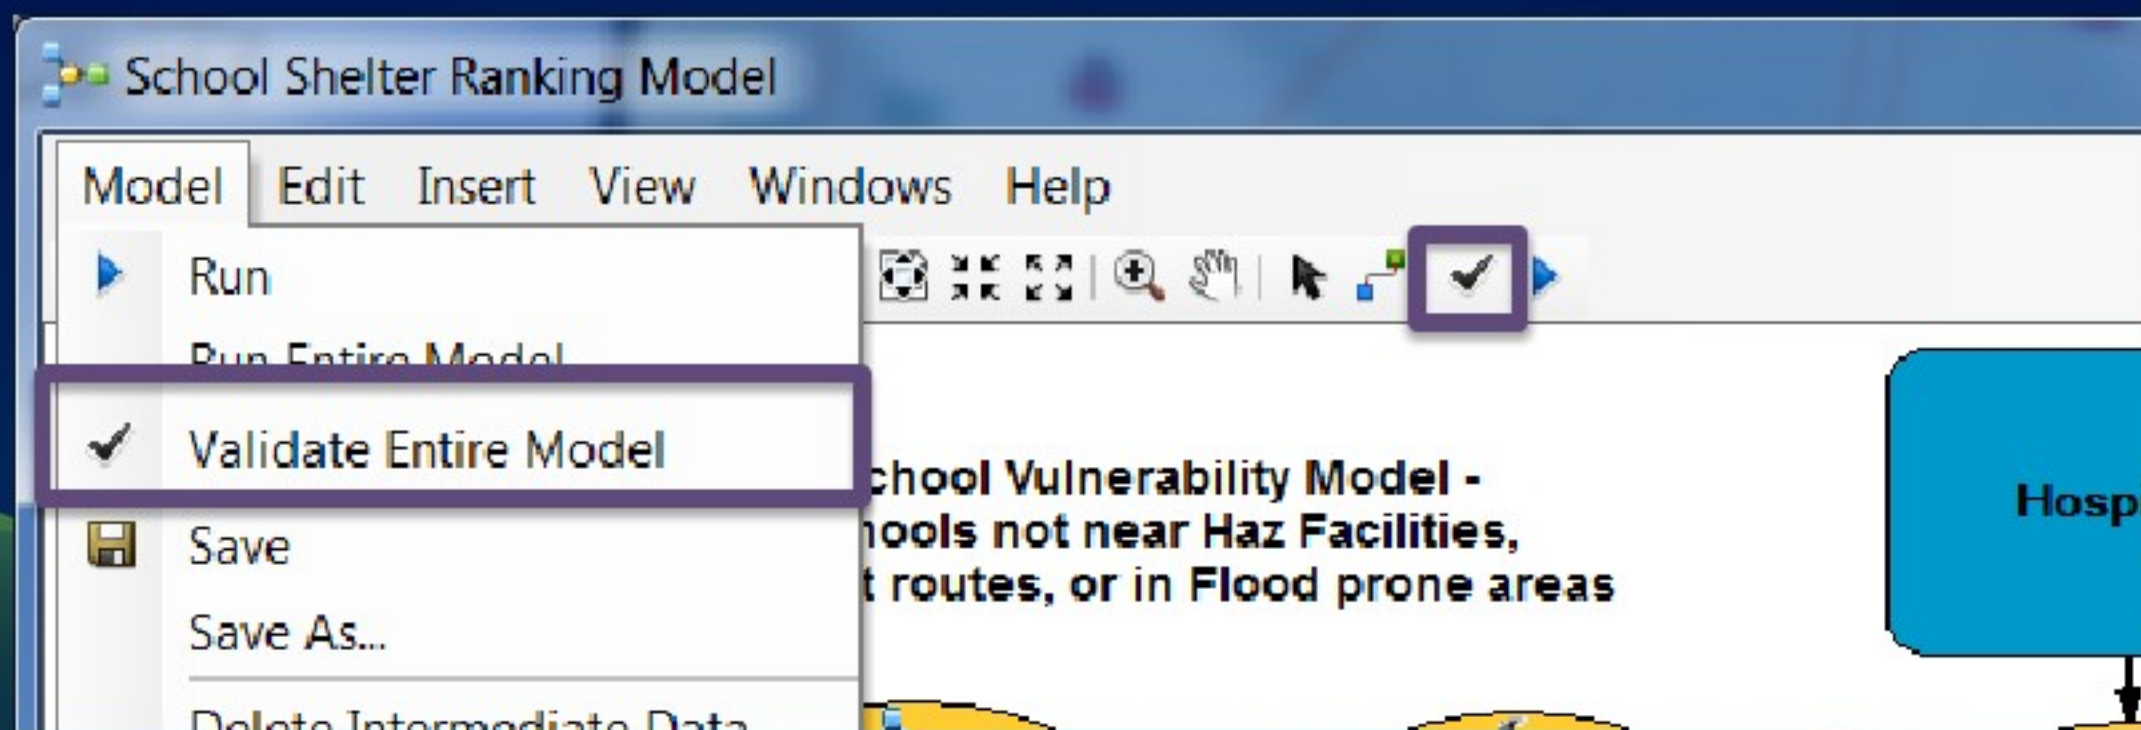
School Shelter Ranking Model

Model Edit Insert View Windows Help

Run

Run Entire Model

Validate Entire Model

Save

Save As...

Delete Intermediate Data

chool Vulnerability Model - hools not near Haz Facilities, t routes, or in Flood prone areas

Hosp